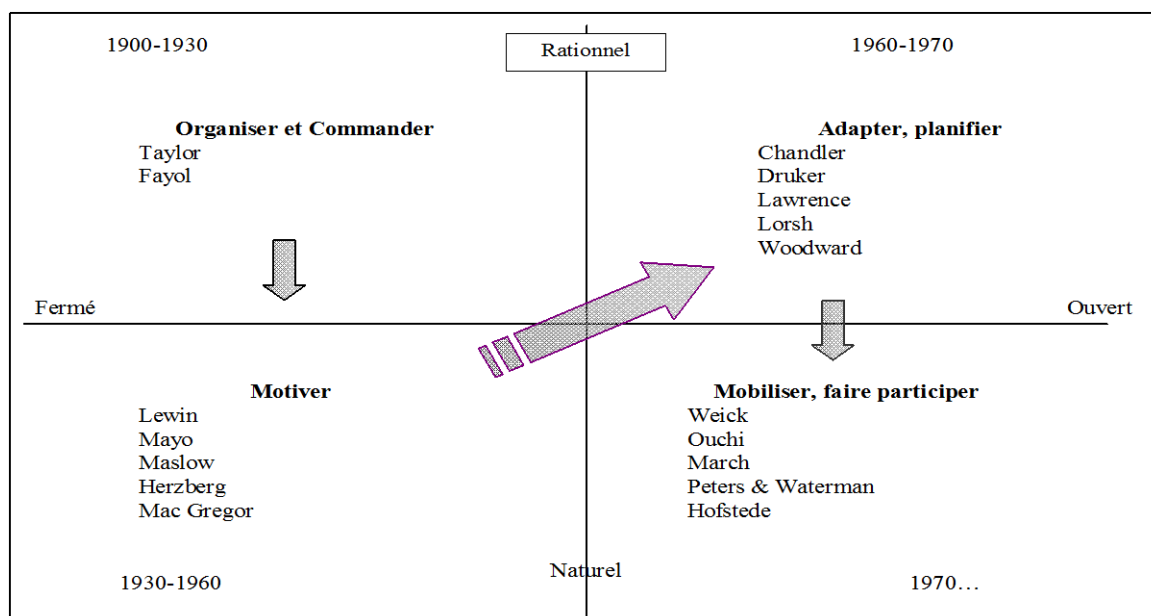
1900-1930

Rationnel

1960-1970

Organiser et Commander
Taylor
Fayol

Adapter, planifier
Chandler
Druker
Lawrence
Lorsh
Woodward

Fermé

Ouvert

Motiver
Lewin
Mayo
Maslow
Herzberg
Mac Gregor

Mobiliser, faire participer
Weick
Ouchi
March
Peters & Waterman
Hofstede

1930-1960

Naturel

1970…